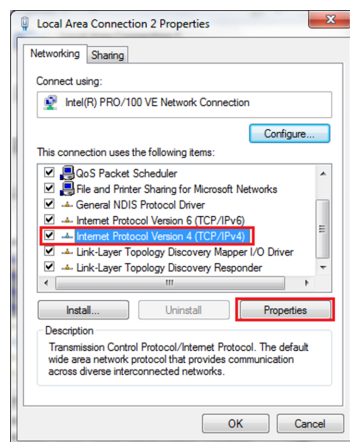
Local Area Connection 2 Properties

Networking | Sharing

Connect using:

Intel(R) PRO/100 VE Network Connection

Configure...

This connection uses the following items:

QoS Packet Scheduler
File and Printer Sharing for Microsoft Networks
General NDIS Protocol Driver
Internet Protocol Version 6 (TCP/IPv6)
Internet Protocol Version 4 (TCP/IPv4)
Link-Layer Topology Discovery Mapper I/O Driver
Link-Layer Topology Discovery Responder

Install... | Uninstall | Properties

Description

Transmission Control Protocol/Internet Protocol. The default wide area network protocol that provides communication across diverse interconnected networks.

OK | Cancel